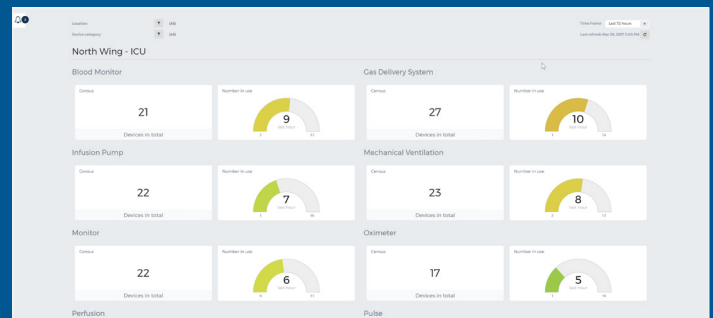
Location (All)

Device category (All)

Time Frame Last 72 hours

Last refresh: Mar 28, 2017 3:45 PM

North Wing - ICU

Blood Monitor

Census

21

Devices in total

Number in use

9

Still Power

3 | 11

Gas Delivery System

Census

27

Devices in total

Number in use

10

Still Power

1 | 14

Infusion Pump

Census

22

Devices in total

Number in use

7

Still Power

3 | 16

Mechanical Ventilation

Census

23

Devices in total

Number in use

8

Still Power

2 | 13

Monitor

Census

22

Devices in total

Number in use

6

Still Power

0 | 11

Oximeter

Census

17

Devices in total

Number in use

5

Still Power

1 | 14

Perfusion

Pulse